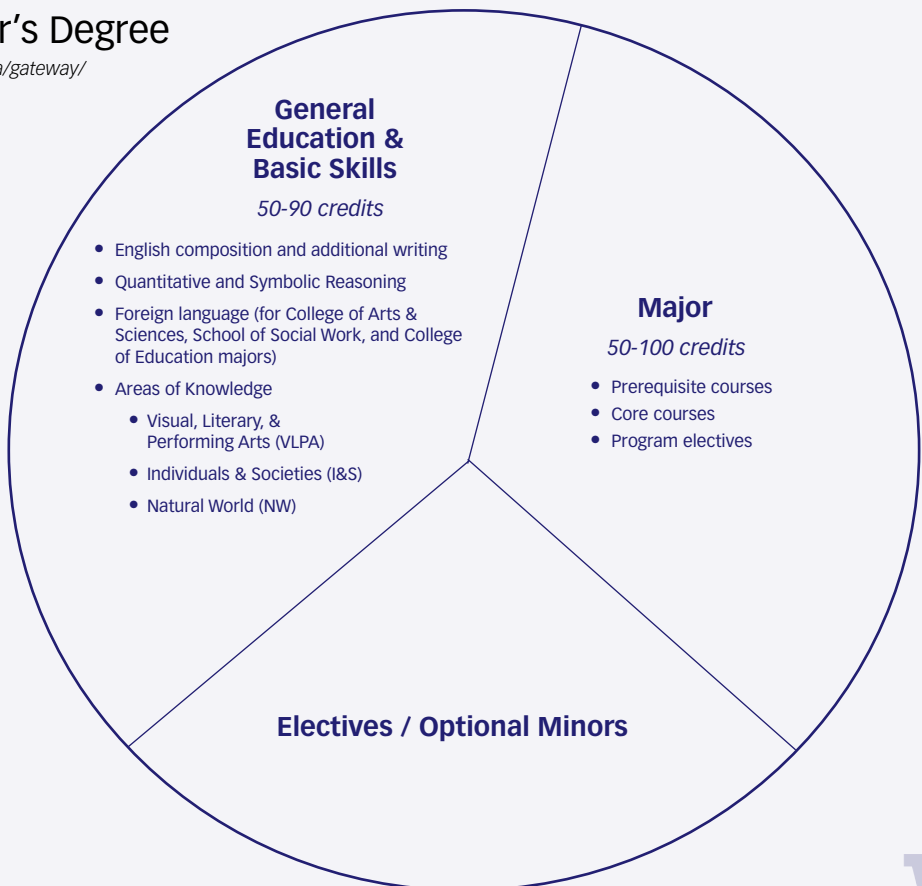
r’s Degree
u/gateway/

General Education & Basic Skills
50-90 credits

- English composition and additional writing
- Quantitative and Symbolic Reasoning
- Foreign language (for College of Arts & Sciences, School of Social Work, and College of Education majors)
- Areas of Knowledge
  - Visual, Literary, & Performing Arts (VLPA)
  - Individuals & Societies (I&S)
  - Natural World (NW)

Major
50-100 credits

- Prerequisite courses
- Core courses
- Program electives

Electives / Optional Minors